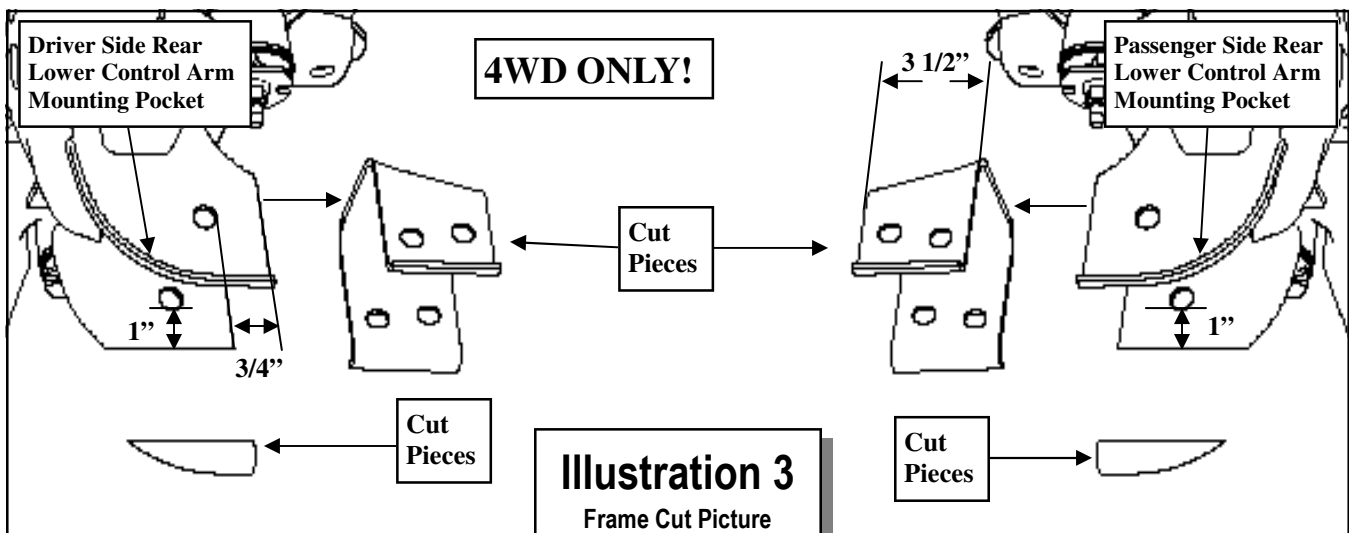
Driver Side Rear Lower Control Arm Mounting Pocket

4WD ONLY!

3 1/2"

Passenger Side Rear Lower Control Arm Mounting Pocket

Cut Pieces

1"

3/4"

1"

Cut Pieces

Illustration 3
Frame Cut Picture

Cut Pieces